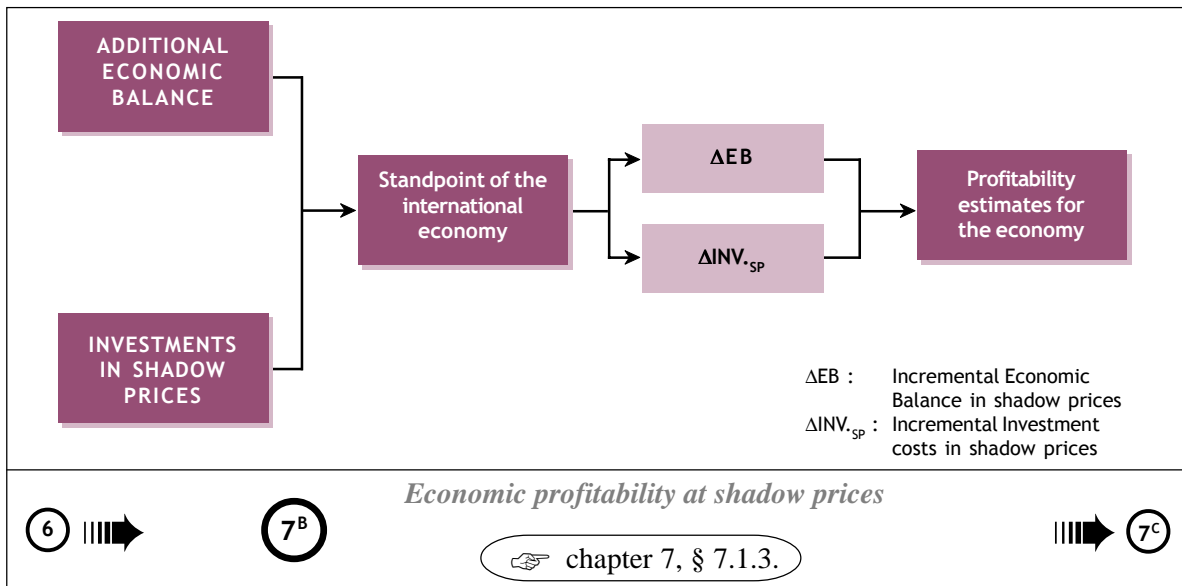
ADDITIONAL ECONOMIC BALANCE

INVESTMENTS IN SHADOW PRICES

Standpoint of the international economy

$\Delta$EB

$\Delta$INV.$_{SP}$

Profitability estimates for the economy

$\Delta$EB : Incremental Economic Balance in shadow prices

$\Delta$INV.$_{SP}$ : Incremental Investment costs in shadow prices

Economic profitability at shadow prices

6

7$^{B}$

☞ chapter 7, § 7.1.3.

7$^{C}$